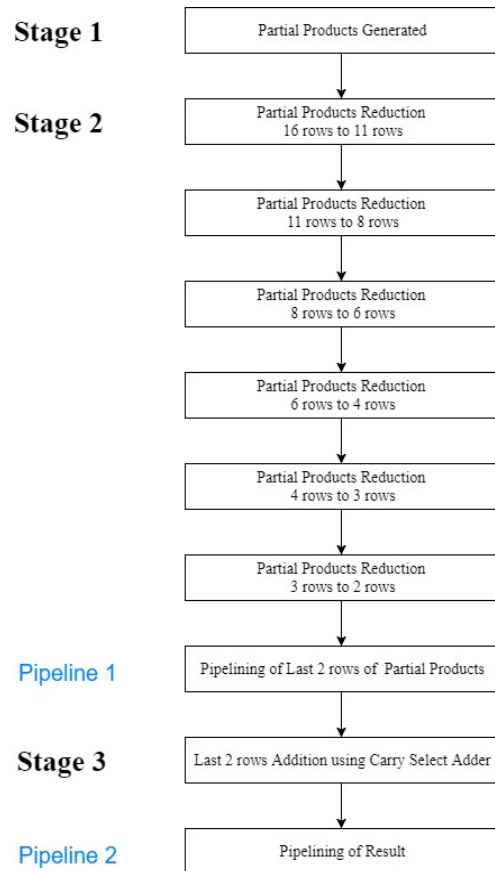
Stage 1

Partial Products Generated

Stage 2

Partial Products Reduction
16 rows to 11 rows

Partial Products Reduction
11 rows to 8 rows

Partial Products Reduction
8 rows to 6 rows

Partial Products Reduction
6 rows to 4 rows

Partial Products Reduction
4 rows to 3 rows

Partial Products Reduction
3 rows to 2 rows

Pipeline 1

Pipelining of Last 2 rows of Partial Products

Stage 3

Last 2 rows Addition using Carry Select Adder

Pipeline 2

Pipelining of Result